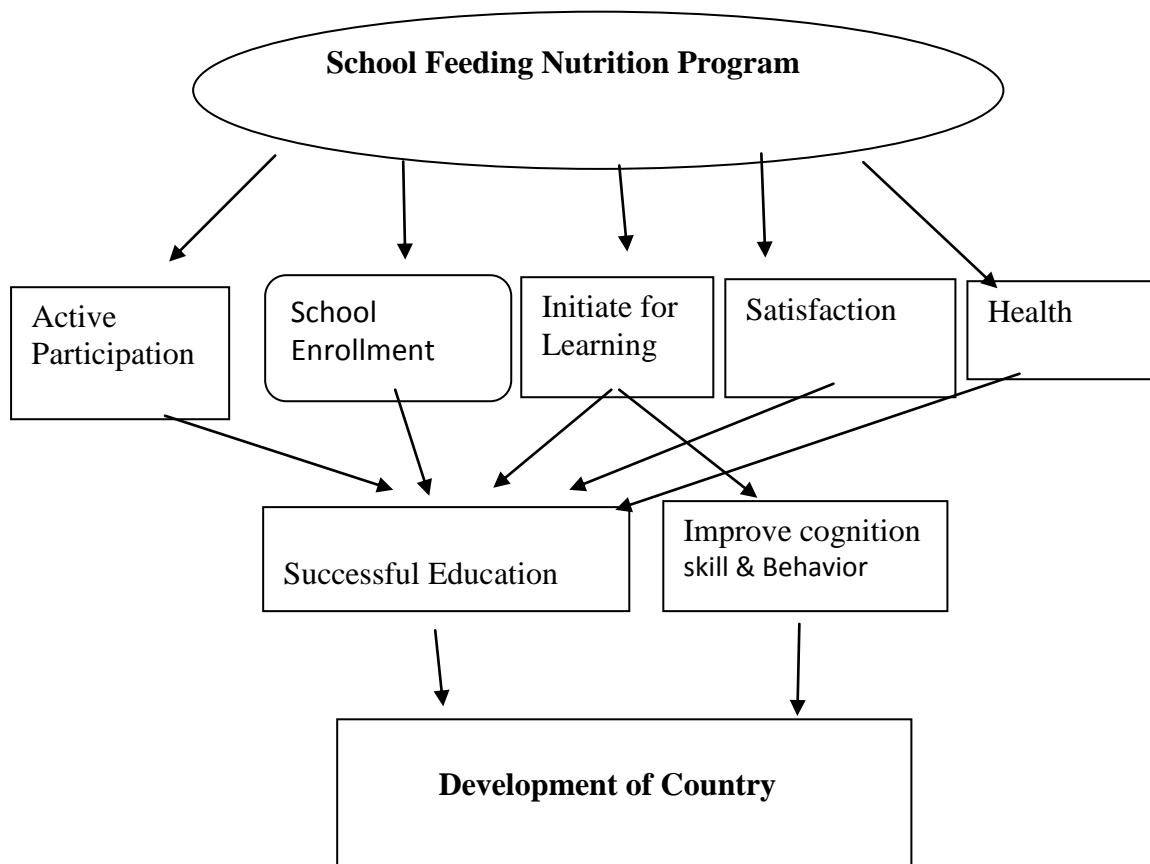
School Feeding Nutrition Program

Active Participation

School Enrollment

Initiate for Learning

Satisfaction

Health

Successful Education

Improve cognition skill & Behavior

Development of Country